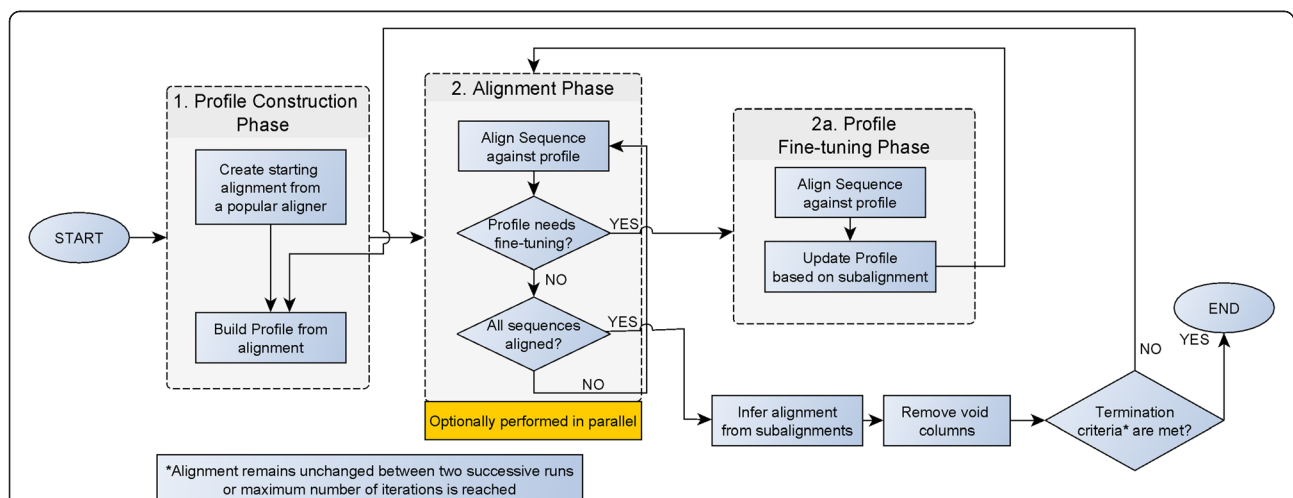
1. Profile Construction Phase

Create starting alignment from a popular aligner

Build Profile from alignment

START

2. Alignment Phase

Align Sequence against profile

Profile needs fine-tuning?

YES

NO

All sequences aligned?

YES

NO

Optionally performed in parallel

2a. Profile Fine-tuning Phase

Align Sequence against profile

Update Profile based on subalignment

Infer alignment from subalignments

Remove void columns

Termination criteria* are met?

NO

YES

END

*Alignment remains unchanged between two successive runs or maximum number of iterations is reached